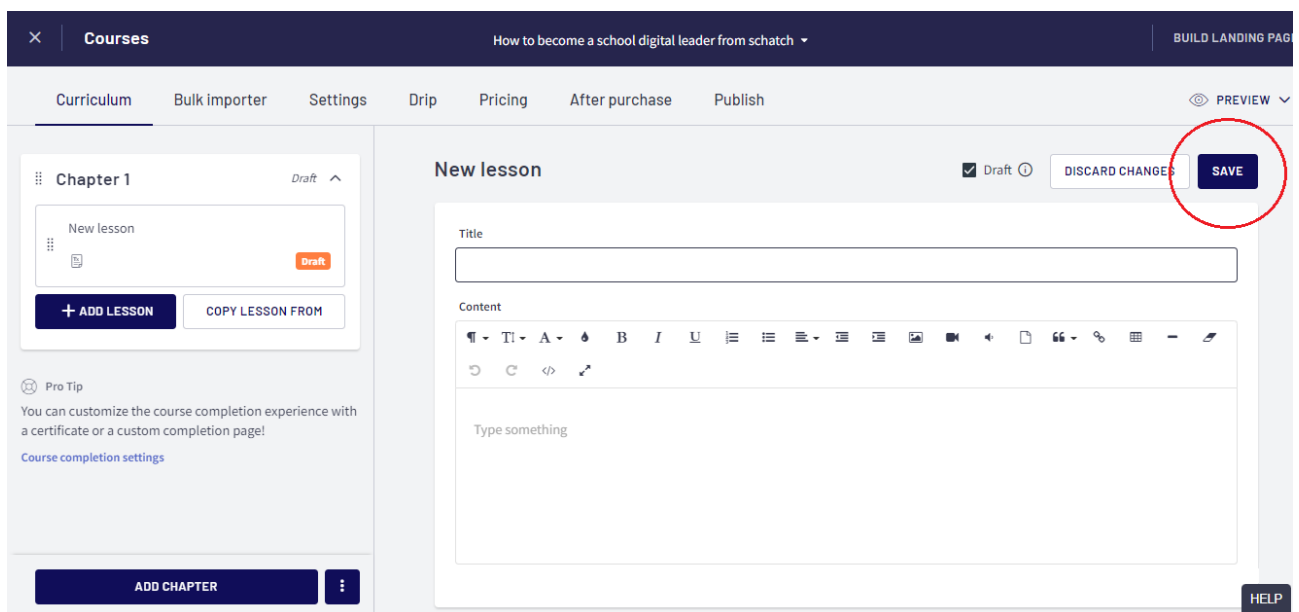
Courses

How to become a school digital leader from schatch

BUILD LANDING PAG

Curriculum Bulk importer Settings Drip Pricing After purchase Publish

PREVIEW

Chapter 1 Draft

New lesson

Draft

+ ADD LESSON

COPY LESSON FROM

Pro Tip

You can customize the course completion experience with a certificate or a custom completion page!

Course completion settings

ADD CHAPTER

New lesson

Draft

DISCARD CHANGES

SAVE

Title

Content

Type something

HELP